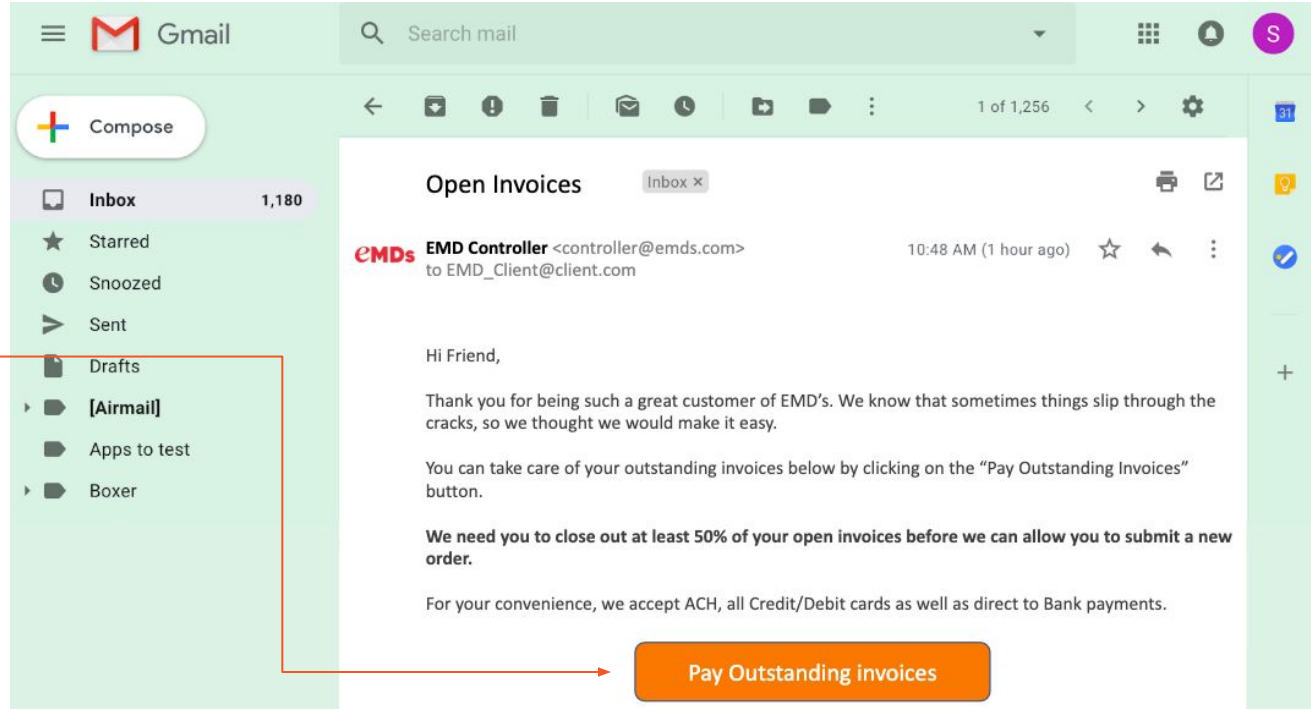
Gmail

Search mail

S

Compose

Inbox 1,180

Starred

Snoozed

Sent

Drafts

[Airmail]

Apps to test

Boxer

1 of 1,256

31

Open Invoices Inbox ×

eMDs

EMD Controller <controller@emds.com>
to EMD_Client@client.com

10:48 AM (1 hour ago)

Hi Friend,

Thank you for being such a great customer of EMD's. We know that sometimes things slip through the cracks, so we thought we would make it easy.

You can take care of your outstanding invoices below by clicking on the "Pay Outstanding Invoices" button.

**We need you to close out at least 50% of your open invoices before we can allow you to submit a new order.**

For your convenience, we accept ACH, all Credit/Debit cards as well as direct to Bank payments.

Pay Outstanding invoices